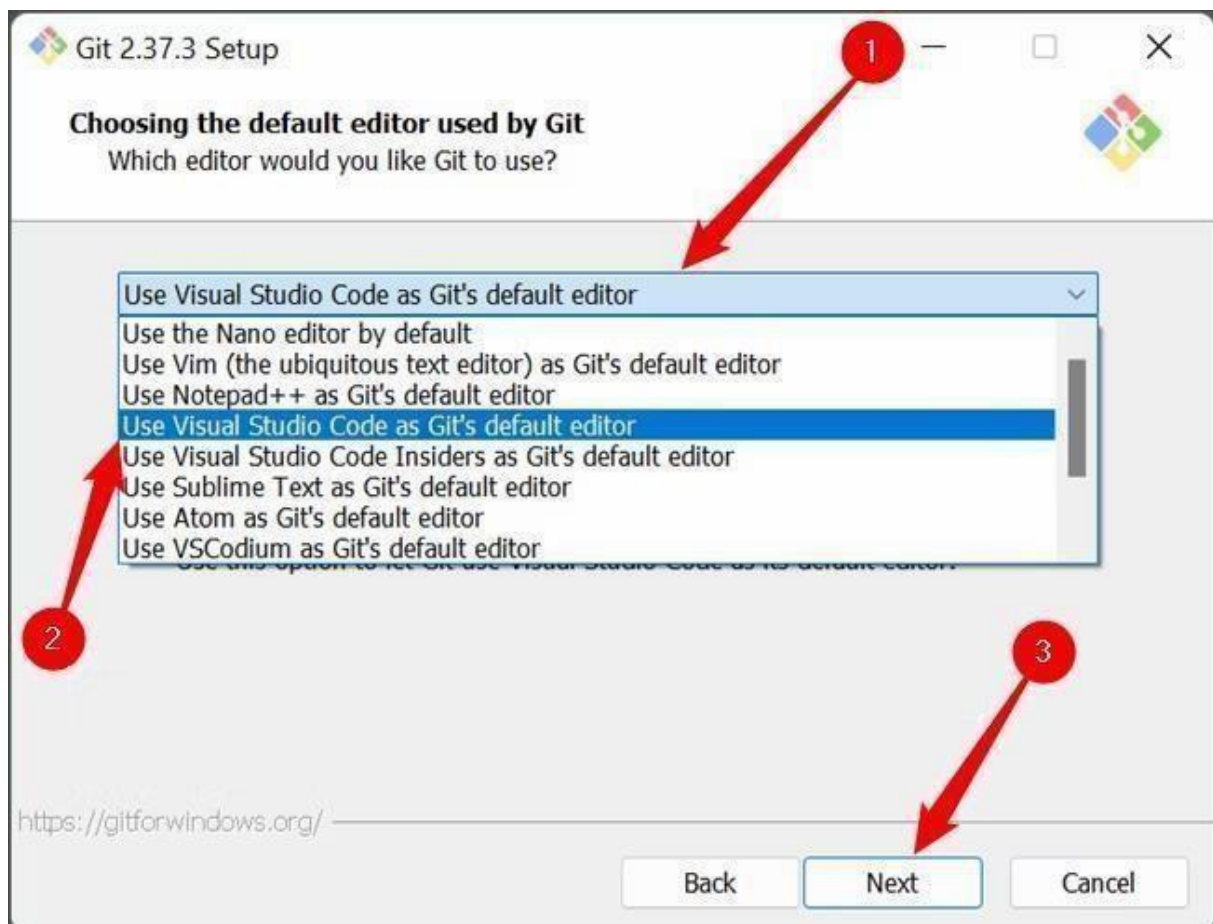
Git 2.37.3 Setup

1

Choosing the default editor used by Git
Which editor would you like Git to use?

Use Visual Studio Code as Git's default editor

Use the Nano editor by default
Use Vim (the ubiquitous text editor) as Git's default editor
Use Notepad++ as Git's default editor
Use Visual Studio Code as Git's default editor
Use Visual Studio Code Insiders as Git's default editor
Use Sublime Text as Git's default editor
Use Atom as Git's default editor
Use VSCodium as Git's default editor

Use this option to let Git use Visual Studio Code as its default editor.

2

3

https://gitforwindows.org/

Back Next Cancel